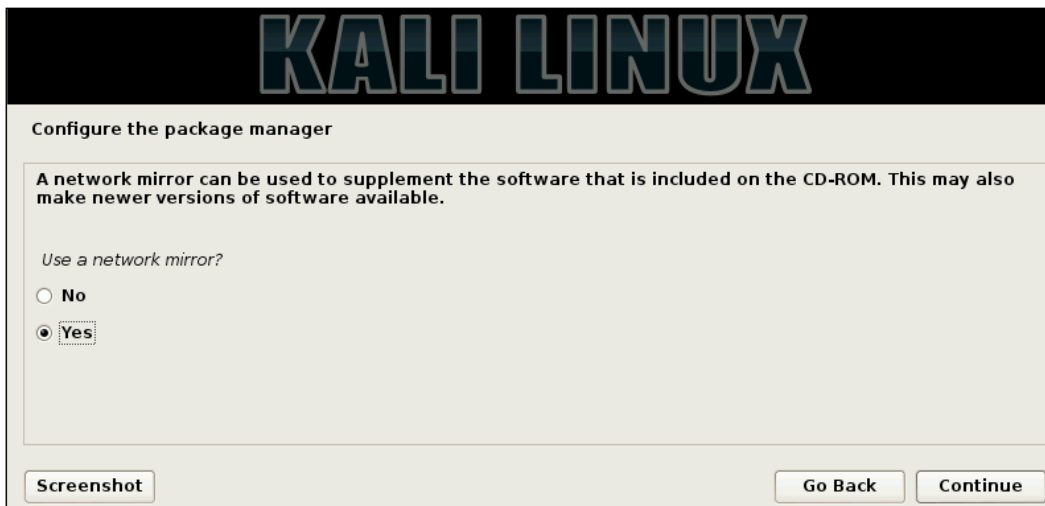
KALI LINUX

Configure the package manager

A network mirror can be used to supplement the software that is included on the CD-ROM. This may also make newer versions of software available.

Use a network mirror?

○ No

◉ Yes

Screenshot

Go Back

Continue